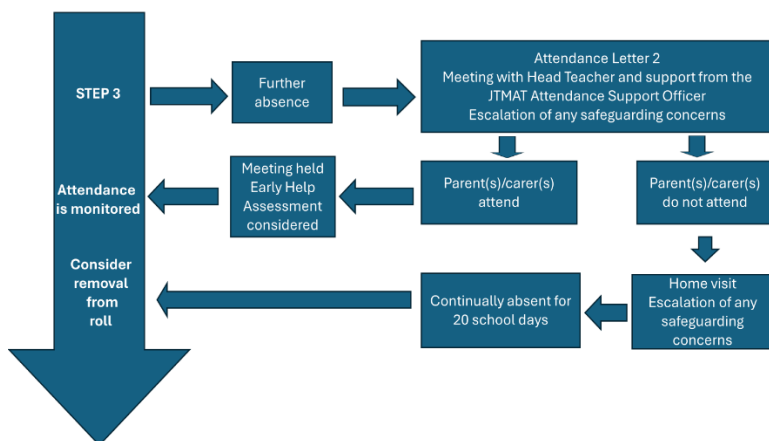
STEP 3

Further absence

Attendance Letter 2
Meeting with Head Teacher and support from the JTMAT Attendance Support Officer
Escalation of any safeguarding concerns

Attendance is monitored

Meeting held Early Help Assessment considered

Parent(s)/carer(s) attend

Parent(s)/carer(s) do not attend

Consider removal from roll

Continually absent for 20 school days

Home visit
Escalation of any safeguarding concerns